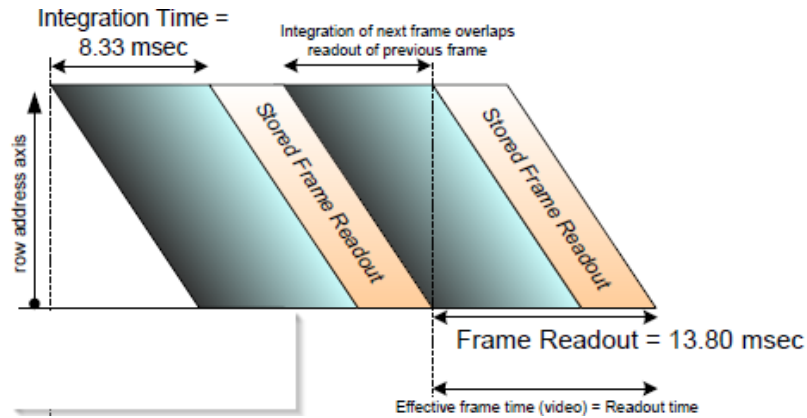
Integration Time = 8.33 msec

Integration of next frame overlaps readout of previous frame

row address axis

Stored Frame Readout

Stored Frame Readout

Frame Readout = 13.80 msec

Effective frame time (video) = Readout time